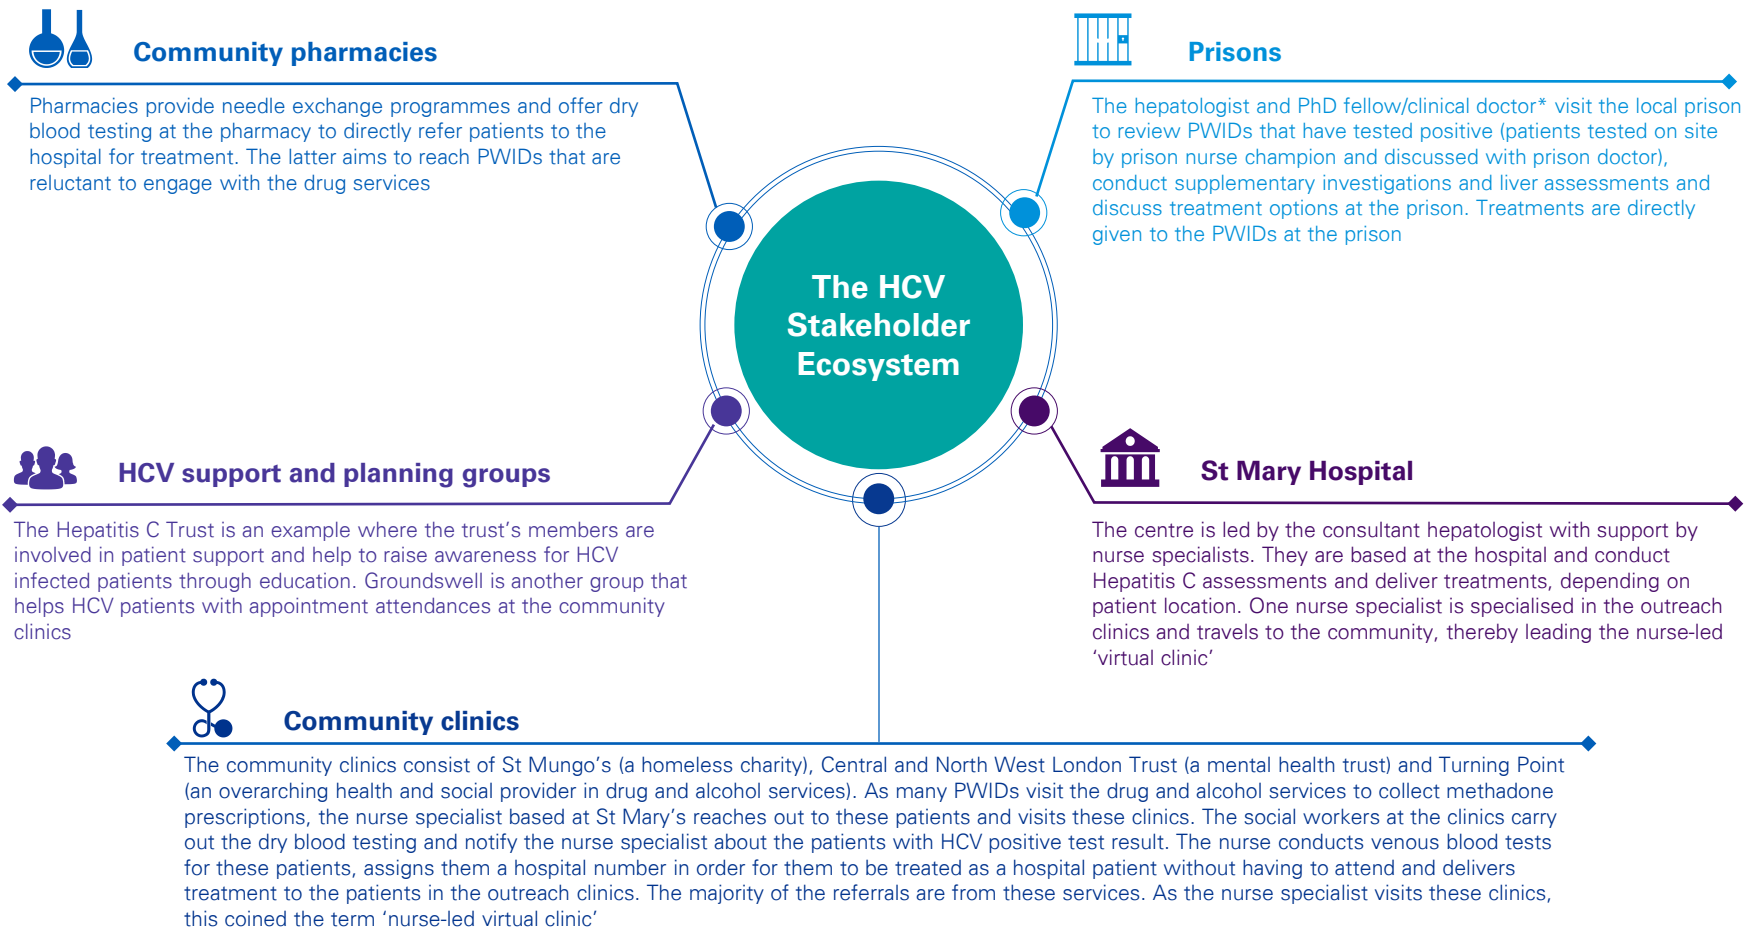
Community pharmacies

Pharmacies provide needle exchange programmes and offer dry blood testing at the pharmacy to directly refer patients to the hospital for treatment. The latter aims to reach PWIDs that are reluctant to engage with the drug services

Prisons

The hepatologist and PhD fellow/clinical doctor* visit the local prison to review PWIDs that have tested positive (patients tested on site by prison nurse champion and discussed with prison doctor), conduct supplementary investigations and liver assessments and discuss treatment options at the prison. Treatments are directly given to the PWIDs at the prison

The HCV Stakeholder Ecosystem

HCV support and planning groups

The Hepatitis C Trust is an example where the trust's members are involved in patient support and help to raise awareness for HCV infected patients through education. Groundswell is another group that helps HCV patients with appointment attendances at the community clinics

St Mary Hospital

The centre is led by the consultant hepatologist with support by nurse specialists. They are based at the hospital and conduct Hepatitis C assessments and deliver treatments, depending on patient location. One nurse specialist is specialised in the outreach clinics and travels to the community, thereby leading the nurse-led 'virtual clinic'

Community clinics

The community clinics consist of St Mungo's (a homeless charity), Central and North West London Trust (a mental health trust) and Turning Point (an overarching health and social provider in drug and alcohol services). As many PWIDs visit the drug and alcohol services to collect methadone prescriptions, the nurse specialist based at St Mary's reaches out to these patients and visits these clinics. The social workers at the clinics carry out the dry blood testing and notify the nurse specialist about the patients with HCV positive test result. The nurse conducts venous blood tests for these patients, assigns them a hospital number in order for them to be treated as a hospital patient without having to attend and delivers treatment to the patients in the outreach clinics. The majority of the referrals are from these services. As the nurse specialist visits these clinics, this coined the term 'nurse-led virtual clinic'